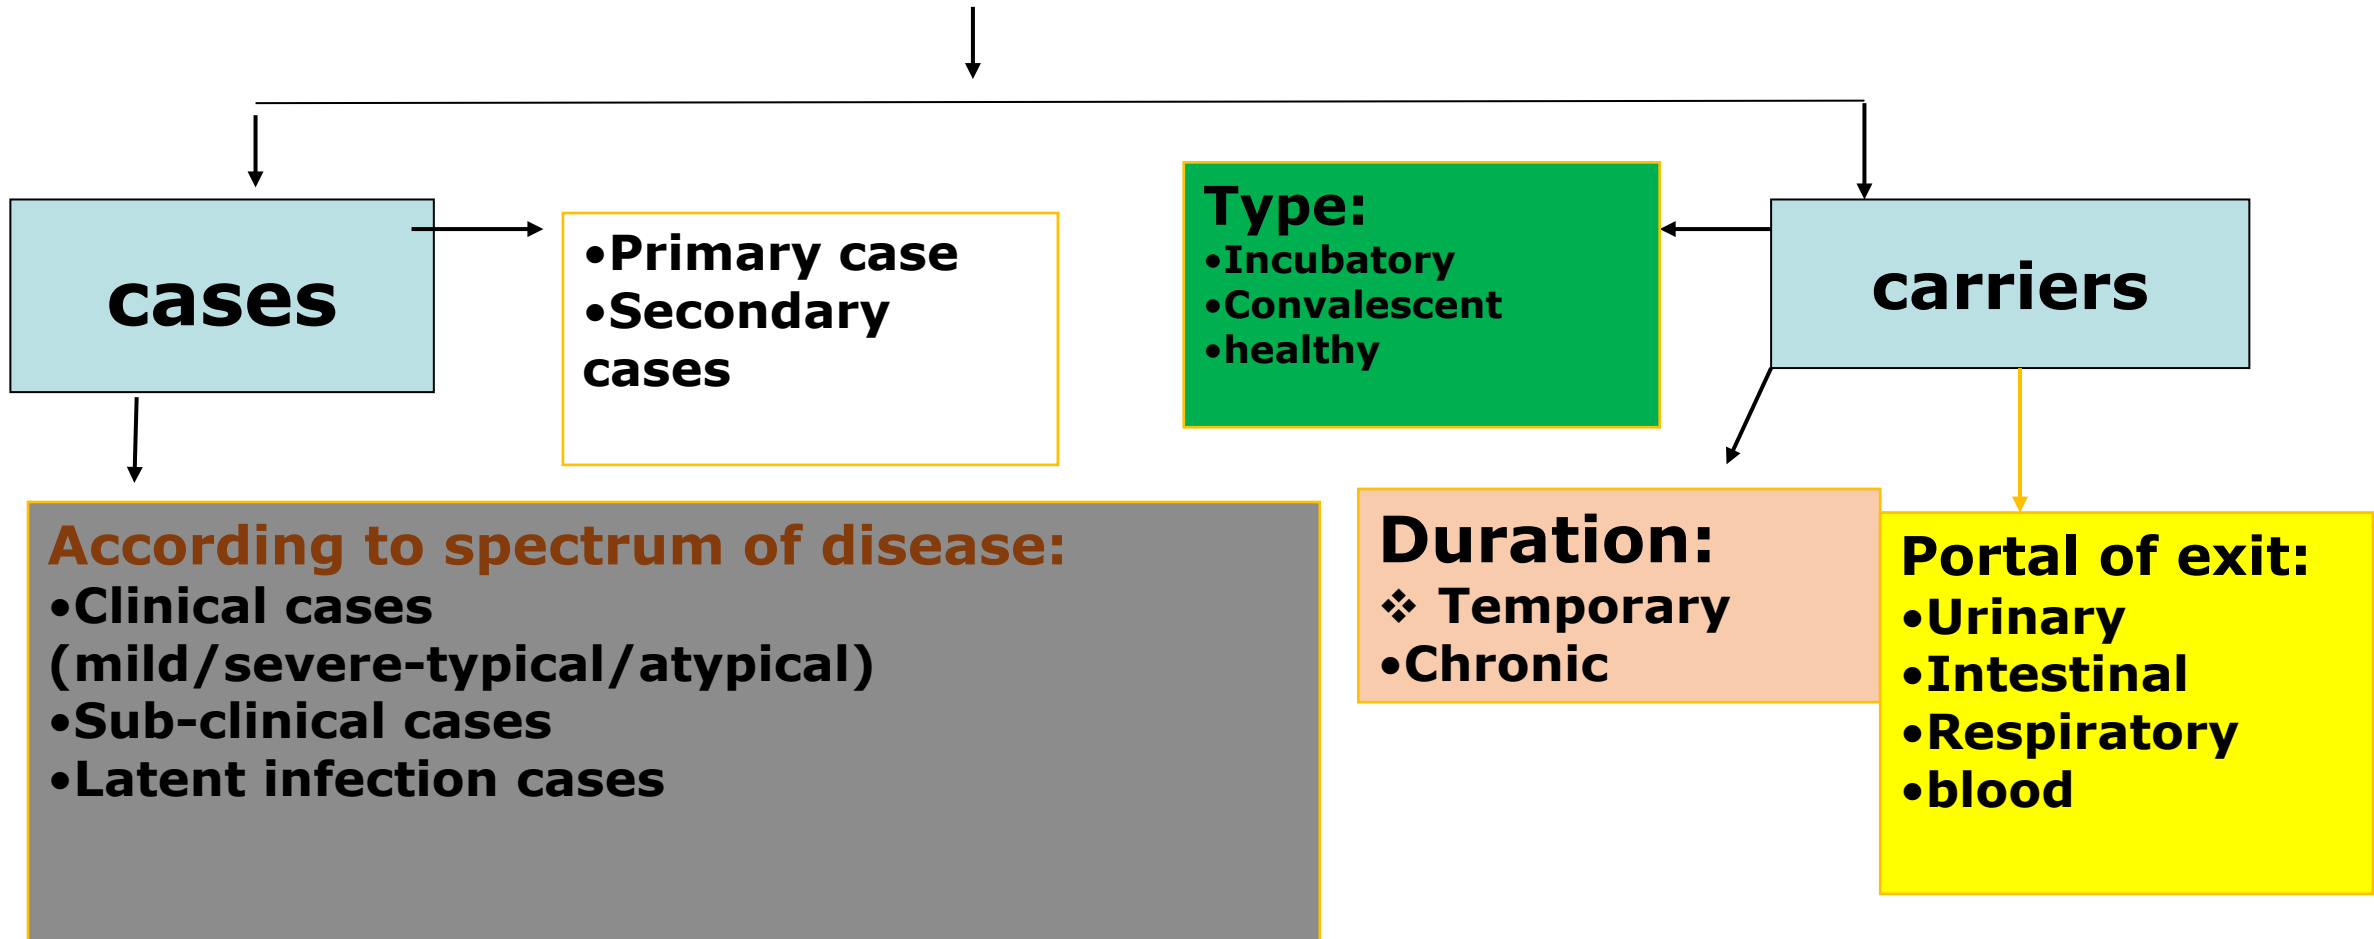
cases

•Primary case
•Secondary cases

Type:
•Incubatory
•Convalescent
•healthy

carriers

According to spectrum of disease:
•Clinical cases (mild/severe-typical/atypical)
•Sub-clinical cases
•Latent infection cases

Duration:
❖ Temporary
•Chronic

Portal of exit:
•Urinary
•Intestinal
•Respiratory
•blood